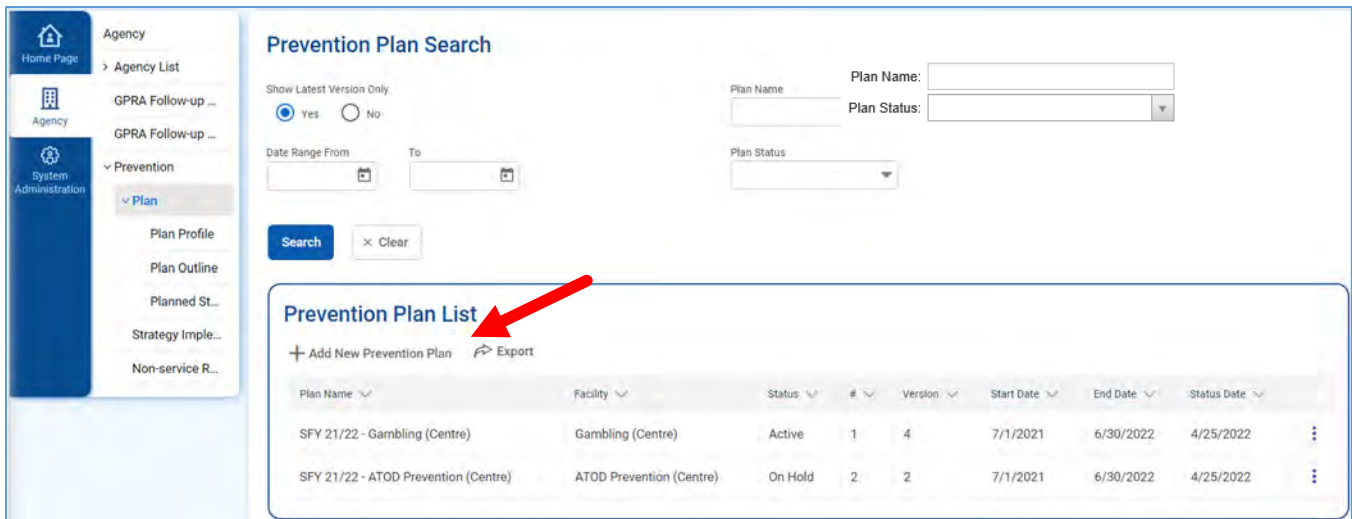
Home Page
Agency
System Administration

Agency
> Agency List
GPRA Follow-up ...
GPRA Follow-up ...
Prevention
Plan
Plan Profile
Plan Outline
Planned St...
Strategy Imple...
Non-service R...

Prevention Plan Search

Show Latest Version Only
Yes No

Plan Name

Plan Name:
Plan Status:

Date Range From
To

Plan Status

Search
Clear

Prevention Plan List

Add New Prevention Plan
Export

| Plan Name | Facility | Status | # | Version | Start Date | End Date | Status Date |
|---|---|---|---|---|---|---|---|
| SFY 21/22 - Gambling (Centre) | Gambling (Centre) | Active | 1 | 4 | 7/1/2021 | 6/30/2022 | 4/25/2022 |
| SFY 21/22 - ATOD Prevention (Centre) | ATOD Prevention (Centre) | On Hold | 2 | 2 | 7/1/2021 | 6/30/2022 | 4/25/2022 |